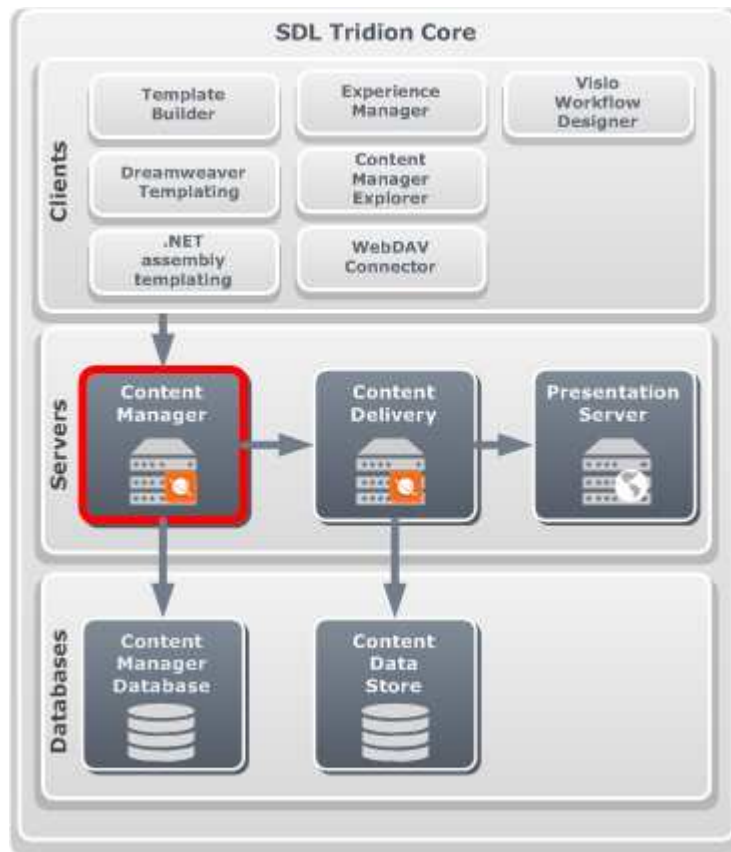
SDL Tridion Core

Clients

Template Builder

Experience Manager

Visio Workflow Designer

Dreamweaver Templating

Content Manager Explorer

.NET assembly templating

WebDAV Connector

Servers

Content Manager

Content Delivery

Presentation Server

Databases

Content Manager Database

Content Data Store